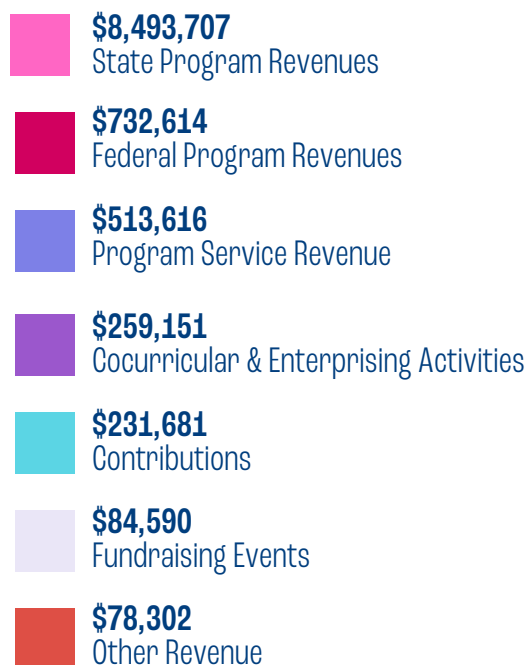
\$8,493,707
State Program Revenues

\$732,614
Federal Program Revenues

\$513,616
Program Service Revenue

\$259,151
Cocurricular & Enterprising Activities

\$231,681
Contributions

\$84,590
Fundraising Events

\$78,302
Other Revenue